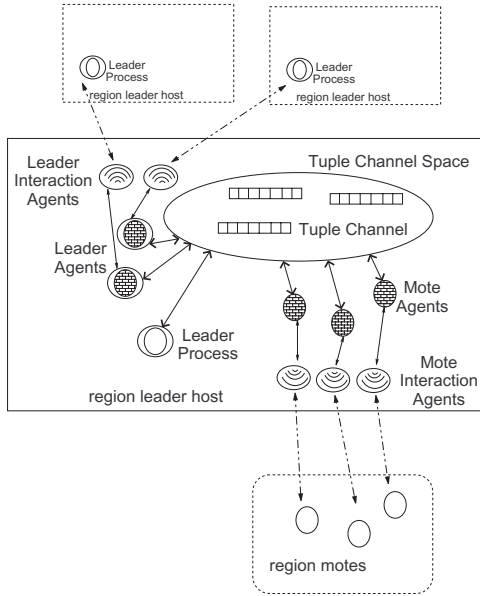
Leader Process
region leader host

Leader Process
region leader host

Tuple Channel Space

Leader Interaction Agents

Tuple Channel

Leader Agents

Mote Agents

Leader Process

Mote Interaction Agents

region leader host

region motes